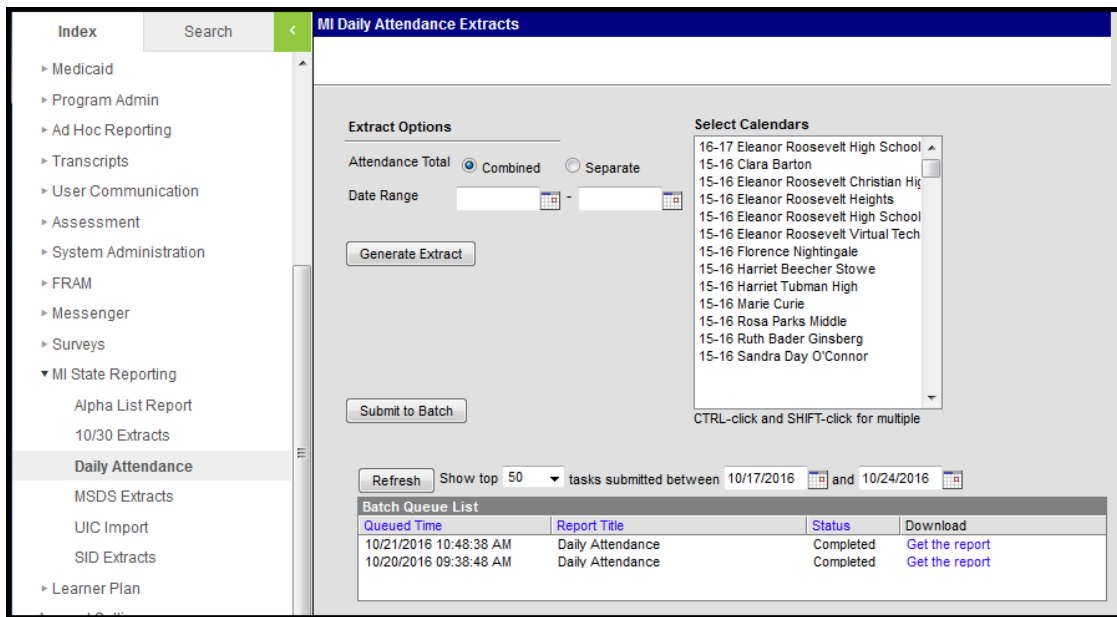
Index | Search | ‹

▸ Medicaid
▸ Program Admin
▸ Ad Hoc Reporting
▸ Transcripts
▸ User Communication
▸ Assessment
▸ System Administration
▸ FRAM
▸ Messenger
▸ Surveys
▾ MI State Reporting
Alpha List Report
10/30 Extracts
Daily Attendance
MSDS Extracts
UIC Import
SID Extracts
▸ Learner Plan

MI Daily Attendance Extracts

Extract Options

Attendance Total ◉ Combined ○ Separate

Date Range -

Generate Extract

Select Calendars
16-17 Eleanor Roosevelt High School
15-16 Clara Barton
15-16 Eleanor Roosevelt Christian Hig
15-16 Eleanor Roosevelt Heights
15-16 Eleanor Roosevelt High School
15-16 Eleanor Roosevelt Virtual Tech
15-16 Florence Nightingale
15-16 Harriet Beecher Stowe
15-16 Harriet Tubman High
15-16 Marie Curie
15-16 Rosa Parks Middle
15-16 Ruth Bader Ginsberg
15-16 Sandra Day O'Connor

CTRL-click and SHIFT-click for multiple

Submit to Batch

Refresh Show top 50 tasks submitted between 10/17/2016 and 10/24/2016

Batch Queue List

| Queued Time | Report Title | Status | Download |
|---|---|---|---|
| 10/21/2016 10:48:38 AM | Daily Attendance | Completed | Get the report |
| 10/20/2016 09:38:48 AM | Daily Attendance | Completed | Get the report |